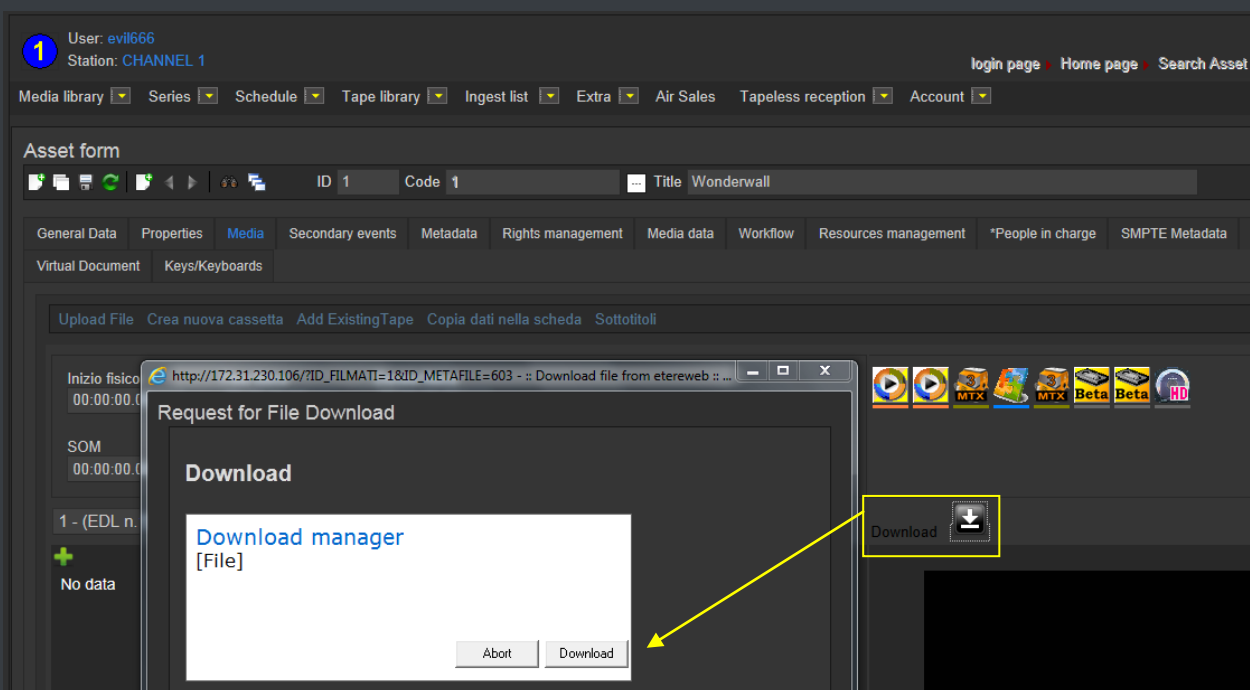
1
User: evil666
Station: CHANNEL 1

login page | Home page | Search Asset

Media library | Series | Schedule | Tape library | Ingest list | Extra | Air Sales | Tapeless reception | Account

Asset form

ID 1 Code 1 Title Wonderwall

General Data | Properties | Media | Secondary events | Metadata | Rights management | Media data | Workflow | Resources management | *People in charge | SMPTE Metadata
Virtual Document | Keys/Keyboards

Upload File Crea nuova cassetta Add ExistingTape Copia dati nella scheda Sottotitoli

Inizio fisico
00:00:00.0

SOM
00:00:00.0

1 - (EDL n.

No data

MTX MTX Beta Beta HD

Download

http://172.31.230.106/?ID_FILMATI=1&ID_METAFILE=603 - :: Download file from etereweb :: ...

Request for File Download

Download

Download manager
[File]

Abort Download